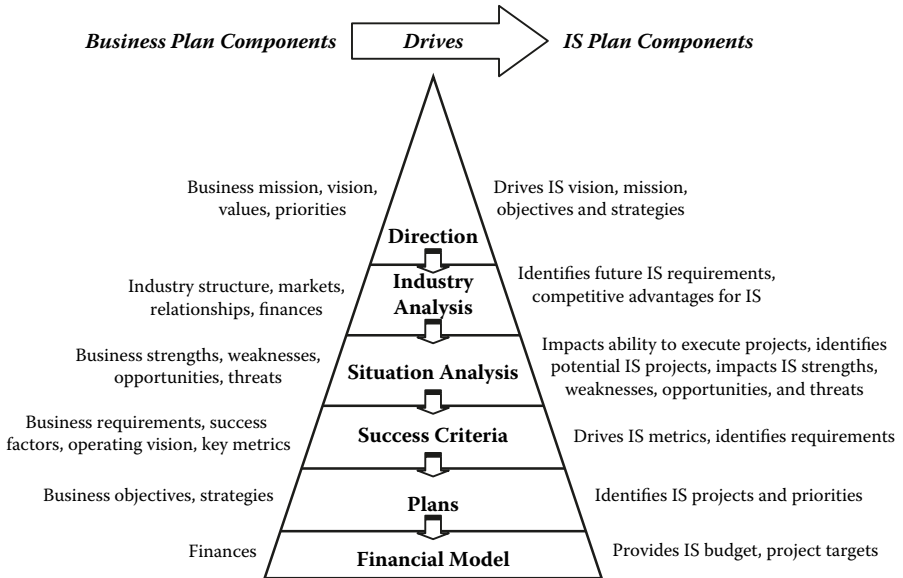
Business Plan Components

Drives

IS Plan Components

Business mission, vision, values, priorities

Direction

Drives IS vision, mission, objectives and strategies

Industry structure, markets, relationships, finances

Industry Analysis

Identifies future IS requirements, competitive advantages for IS

Business strengths, weaknesses, opportunities, threats

Situation Analysis

Impacts ability to execute projects, identifies potential IS projects, impacts IS strengths, weaknesses, opportunities, and threats

Business requirements, success factors, operating vision, key metrics

Success Criteria

Drives IS metrics, identifies requirements

Business objectives, strategies

Plans

Identifies IS projects and priorities

Finances

Financial Model

Provides IS budget, project targets